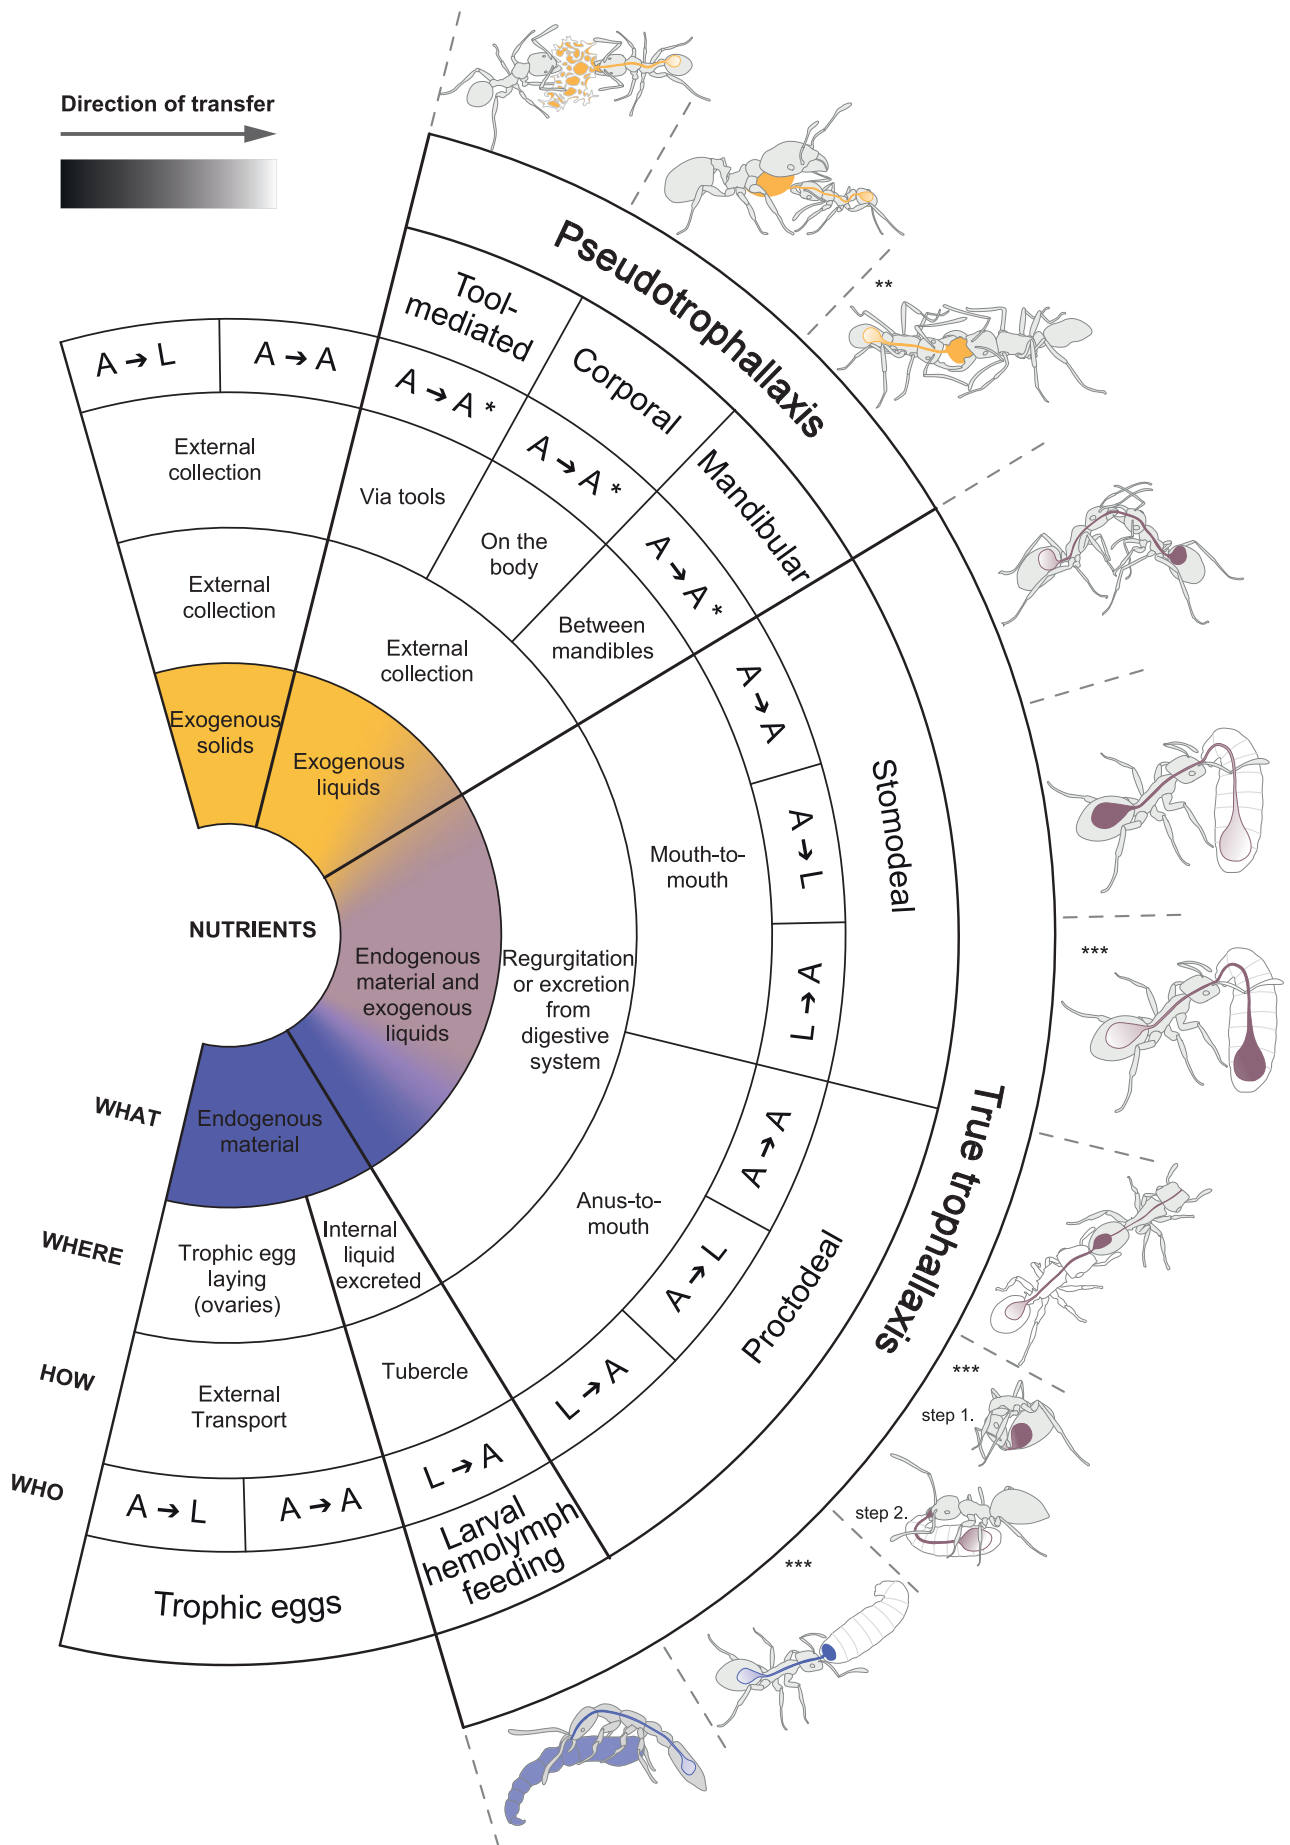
Direction of transfer

Pseudotrophallaxis

Tool-mediated

Corporal

Mandibular

A → L

A → A

A → A *

A → A *

A → A *

External collection

Via tools

On the body

Between mandibles

External collection

External collection

Exogenous solids

Exogenous liquids

NUTRIENTS

Endogenous material and exogenous liquids

Regurgitation or excretion from digestive system

Mouth-to-mouth

A → A

A → L

L → A

Stomodeal

True trophallaxis

Anus-to-mouth

A → A

A → L

L → A

Proctodeal

WHAT

Endogenous material

WHERE

Trophic egg laying (ovaries)

Internal liquid excreted

HOW

External Transport

Tubercle

WHO

A → L

A → A

L → A

Trophic eggs

Larval hemolymph feeding

**

***

***

step 1.

step 2.

***